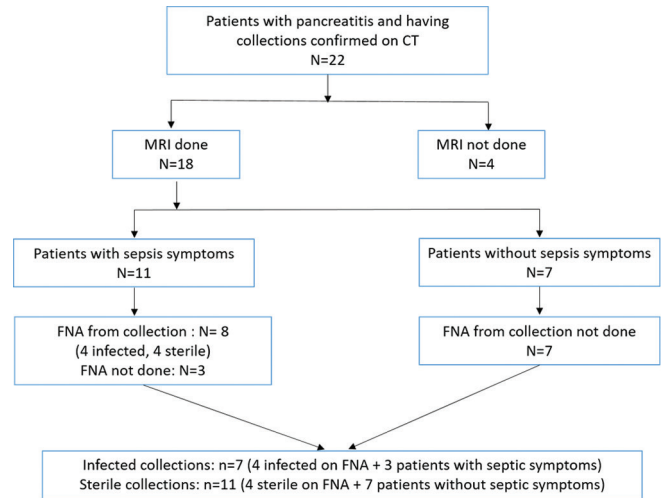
Patients with pancreatitis and having collections confirmed on CT
N=22

MRI done
N=18

MRI not done
N=4

Patients with sepsis symptoms
N=11

Patients without sepsis symptoms
N=7

FNA from collection : N= 8
(4 infected, 4 sterile)
FNA not done: N=3

FNA from collection not done
N=7

Infected collections: n=7 (4 infected on FNA + 3 patients with septic symptoms)
Sterile collections: n=11 (4 sterile on FNA + 7 patients without septic symptoms)